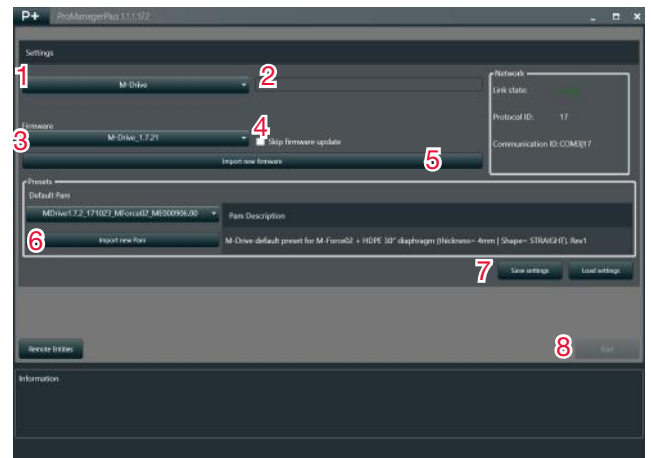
P+ ProManagerPlus 1.1.1.172

Settings

1

M-Drive

2

Network

Link state:

Protocol ID: 17

Communication ID: COM3|17

Firmware

3

M-Drive_1.7.21

4

Skip firmware update

Import new firmware

5

Presets

Default Pam

MDrive1.7.2_171023_MForce02_ME000906.00

Pam Description

6

Import new Pam

M-Drive default preset for M-Force02 + HDPE 30" diaphragm (thickness= 4mm | Shape= STRAIGHT). Rev1

7

Save settings

Load settings

Remote Entities

8

Start

Information